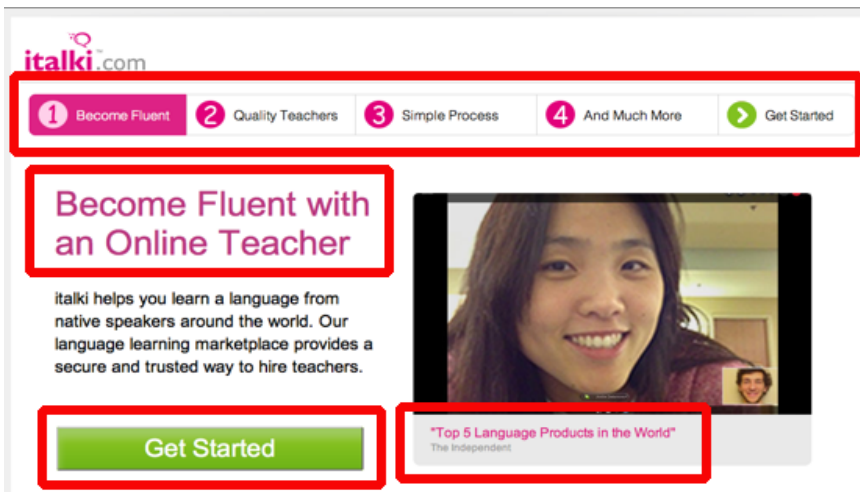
italki.com

1 Become Fluent
2 Quality Teachers
3 Simple Process
4 And Much More
Get Started

Become Fluent with an Online Teacher

italki helps you learn a language from native speakers around the world. Our language learning marketplace provides a secure and trusted way to hire teachers.

Get Started

"Top 5 Language Products in the World"
The Independent